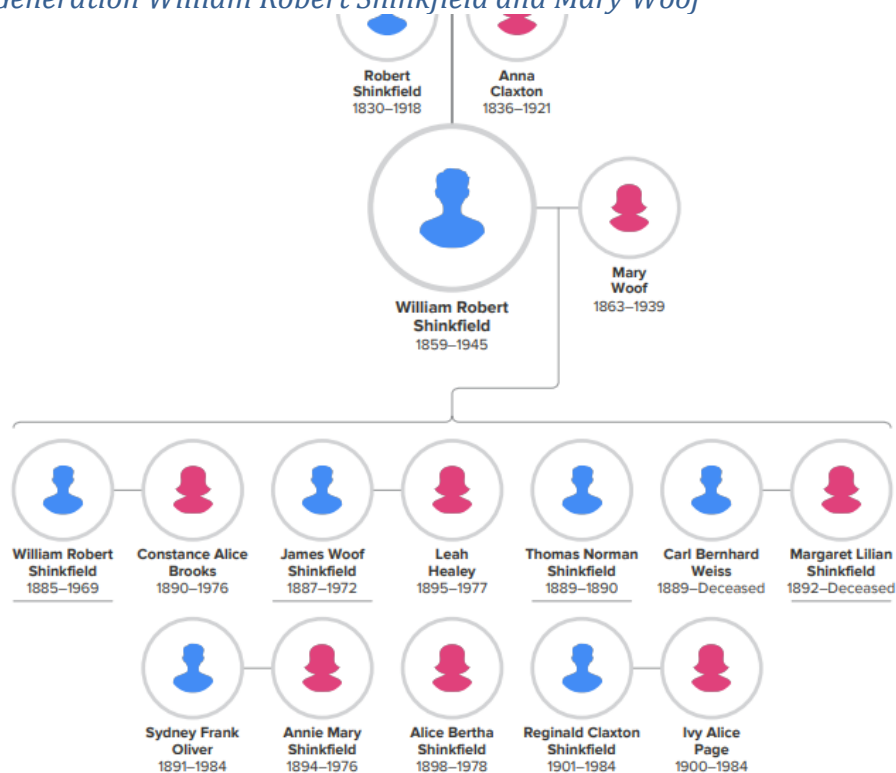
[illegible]generation William Robert Shinkfield and Mary Woof

Robert Shinkfield
1830–1918

Anna Claxton
1836–1921

William Robert Shinkfield
1859–1945

Mary Woof
1863–1939

William Robert Shinkfield
1885–1969

Constance Alice Brooks
1890–1976

James Woof Shinkfield
1887–1972

Leah Healey
1895–1977

Thomas Norman Shinkfield
1889–1890

Carl Bernhard Weiss
1889–Deceased

Margaret Lilian Shinkfield
1892–Deceased

Sydney Frank Oliver
1891–1984

Annie Mary Shinkfield
1894–1976

Alice Bertha Shinkfield
1898–1978

Reginald Claxton Shinkfield
1901–1984

Ivy Alice Page
1900–1984